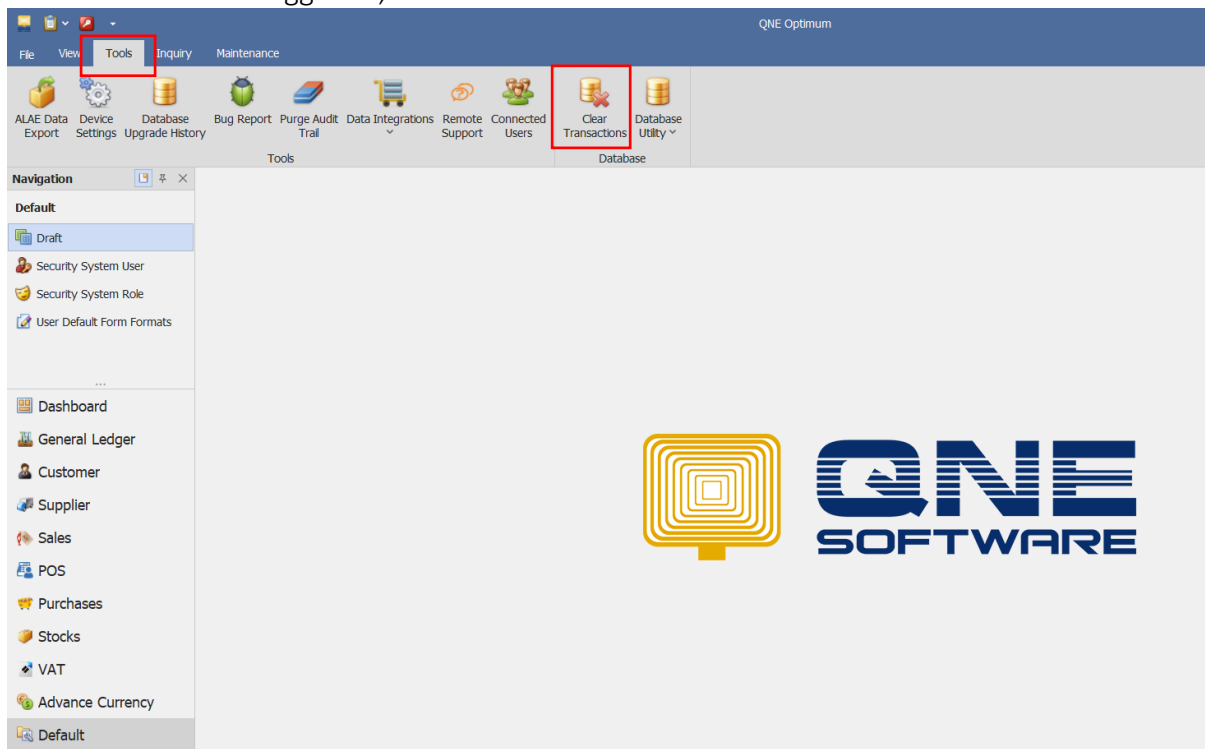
QNE Optimum

File View Tools Inquiry Maintenance

ALAE Data Export
Device Settings
Database Upgrade History
Bug Report
Purge Audit Trail
Data Integrations
Remote Support
Connected Users
Tools

Clear Transactions
Database Utility
Database

Navigation

Default

Draft

Security System User

Security System Role

User Default Form Formats

...

Dashboard

General Ledger

Customer

Supplier

Sales

POS

Purchases

Stocks

VAT

Advance Currency

Default

QNE
SOFTWARE